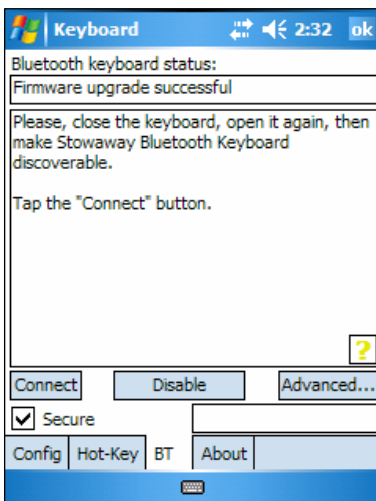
Keyboard 2:32 ok

Bluetooth keyboard status:

Firmware upgrade successful

Please, close the keyboard, open it again, then make Stowaway Bluetooth Keyboard discoverable.

Tap the "Connect" button.

?

Connect Disable Advanced...

Secure

Config Hot-Key BT About